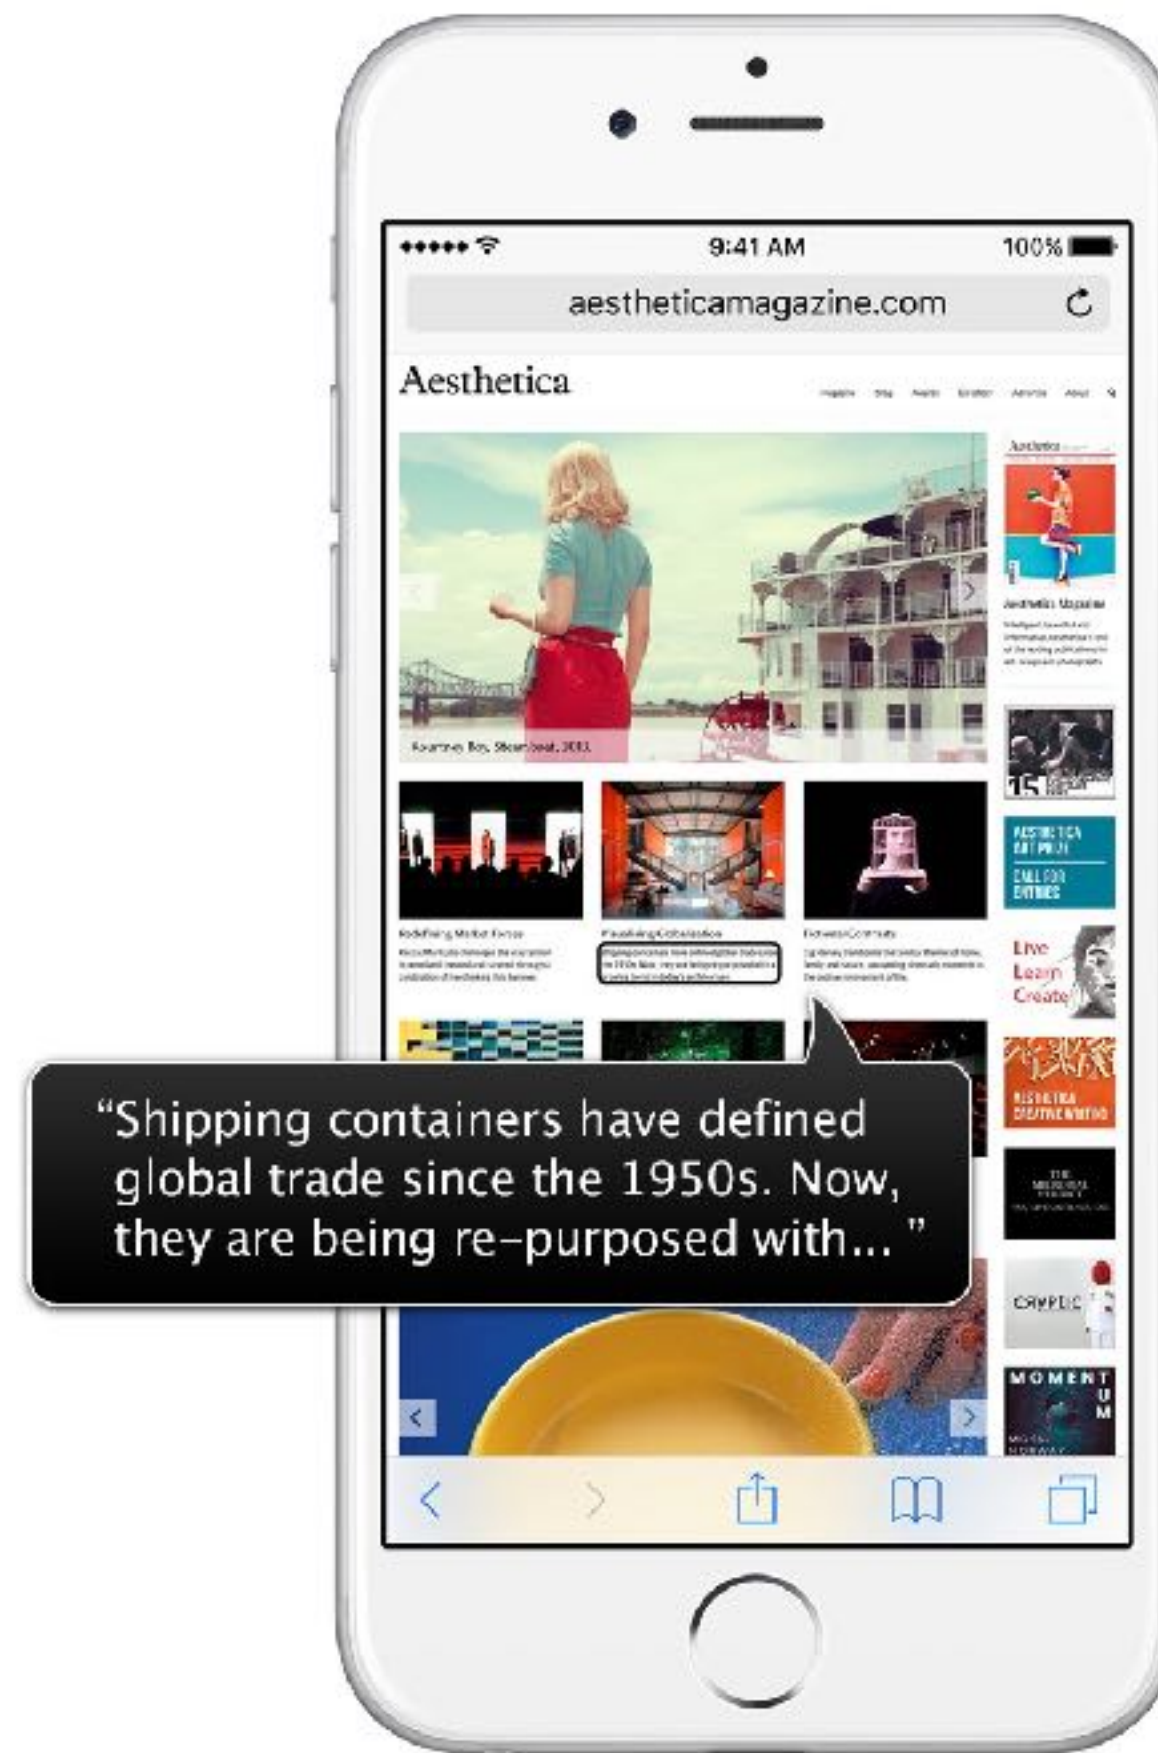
9:41 AM

100%

aestheticamagazine.com

Aesthetica

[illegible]

Aesthetica

Aesthetica Magazine

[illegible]

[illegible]

Redefining Market Forces

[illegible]

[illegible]

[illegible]

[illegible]

AESTHETICA ART PRIZE

CALL FOR ENTRIES

Live Learn Create

AESTHETICA CREATIVE WRITING

CRYPTIC

MOMENTUM

“Shipping containers have defined global trade since the 1950s. Now, they are being re-purposed with... ”